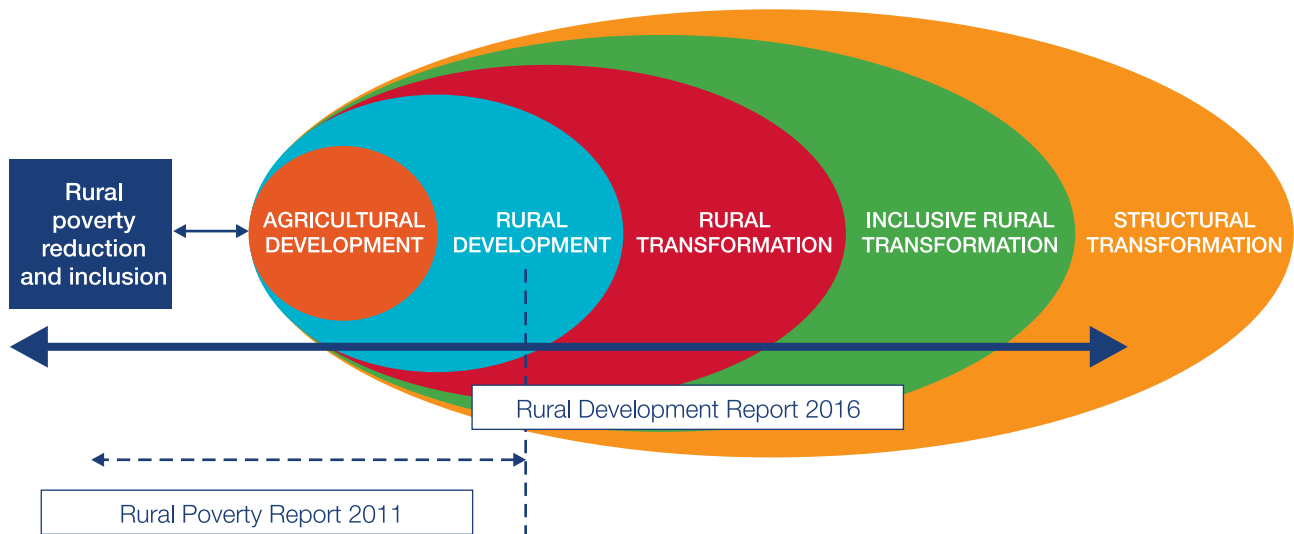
Rural poverty reduction and inclusion

AGRICULTURAL DEVELOPMENT

RURAL DEVELOPMENT

RURAL TRANSFORMATION

INCLUSIVE RURAL TRANSFORMATION

STRUCTURAL TRANSFORMATION

Rural Development Report 2016

Rural Poverty Report 2011